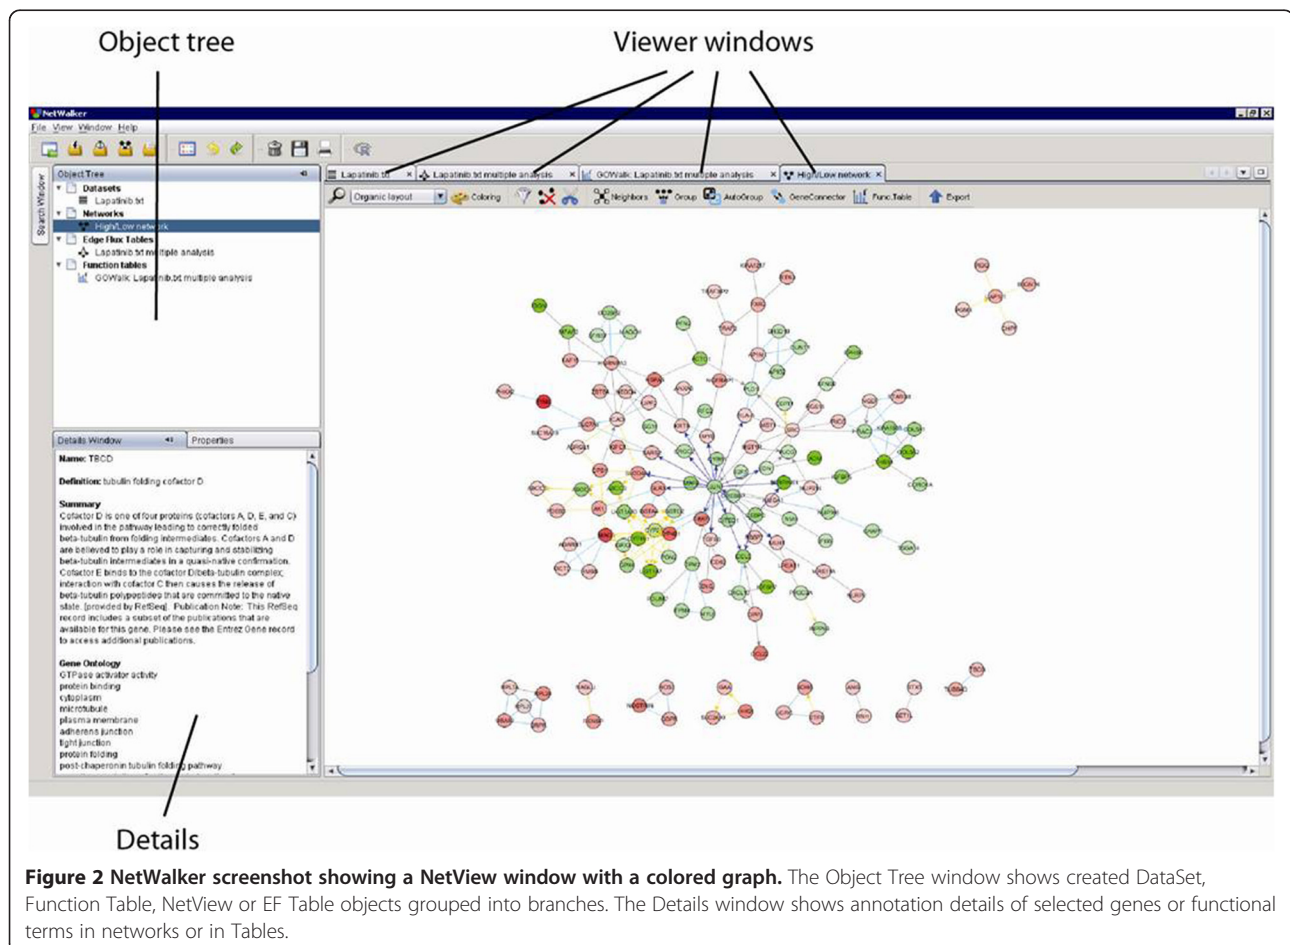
Object tree

Viewer windows

NetWalker

File View Window Help

Search Window

Object Tree

Datasets
Lapatinib.txt
Networks
High/Low network
Edge Flux Tables
Lapatinib.txt multiple analysis
Function tables
GOWalk: Lapatinib.txt multiple analysis

Lapatinib.txt × Lapatinib.txt multiple analysis × GOWalk: Lapatinib.txt multiple analysis × High/Low network ×

Organic layout Coloring Neighbors Group AutoGroup GeneConnector Func.Table Export

Details Window Properties

Name: TBCD

Definition: tubulin folding cofactor D

Summary
Cofactor D is one of four proteins (cofactors A, D, E, and C) involved in the pathway leading to correctly folded beta-tubulin from folding intermediates. Cofactors A and D are believed to play a role in capturing and stabilizing beta-tubulin intermediates in a quasi-native confirmation. Cofactor E binds to the cofactor D/beta-tubulin complex; interaction with cofactor C then causes the release of beta-tubulin polypeptides that are committed to the native state. [provided by RefSeq] Publication Note: This RefSeq record includes a subset of the publications that are available for this gene. Please see the Entrez Gene record to access additional publications.

Gene Ontology
GTPase activator activity
protein binding
cytoplasm
microtubule
plasma membrane
adherens junction
tight junction
protein folding
post-chaperonin tubulin folding pathway

Details

Figure 2 NetWalker screenshot showing a NetView window with a colored graph. The Object Tree window shows created DataSet, Function Table, NetView or EF Table objects grouped into branches. The Details window shows annotation details of selected genes or functional terms in networks or in Tables.